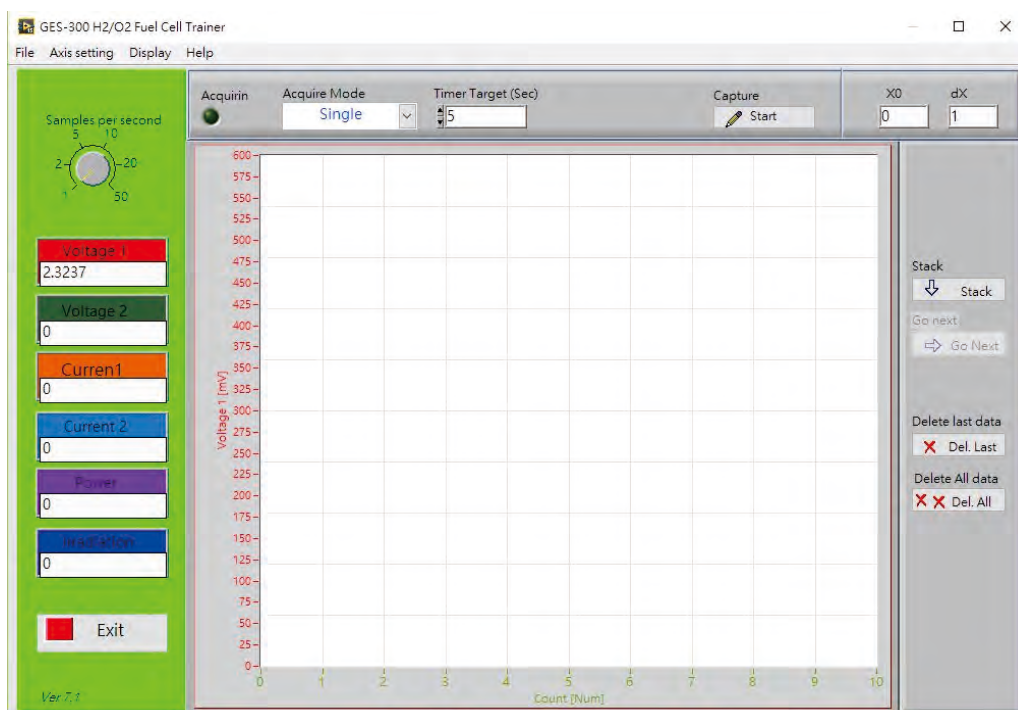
GES-300 H2/O2 Fuel Cell Trainer

File Axis setting Display Help

Samples per second
5 10
2 20
1 50

Voltage 1
2.3237

Voltage 2
0

Curren1
0

Current 2
0

Power
0

Irradiation
0

Exit

Ver 7.1

Acquirin

Acquire Mode
Single

Timer Target (Sec)
5

Capture
Start

X0
0

dX
1

600
575
550
525
500
475
450
425
400
375
350
325
300
275
250
225
200
175
150
125
100
75
50
25
0

Voltage 1 [mV]

0 1 2 3 4 5 6 7 8 9 10

Count [Num]

Stack
Stack

Go next
Go Next

Delete last data
Del. Last

Delete All data
Del. All